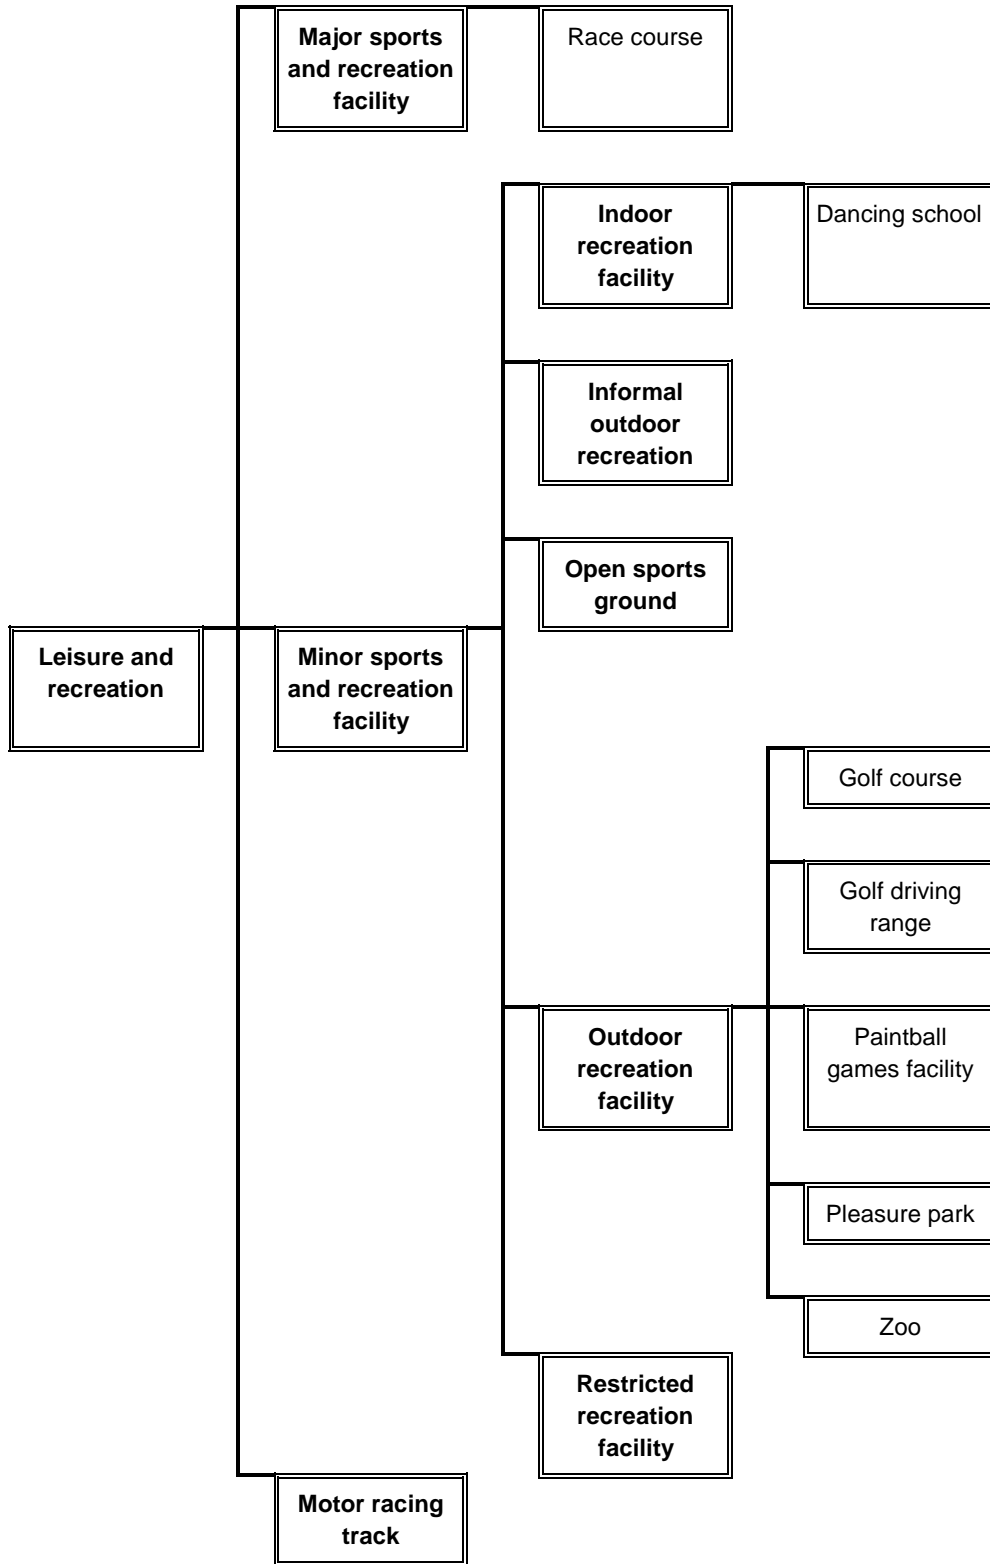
Leisure and recreation

Major sports and recreation facility

Race course

Minor sports and recreation facility

Indoor recreation facility

Dancing school

Informal outdoor recreation

Open sports ground

Outdoor recreation facility

Golf course

Golf driving range

Paintball games facility

Pleasure park

Zoo

Restricted recreation facility

Motor racing track